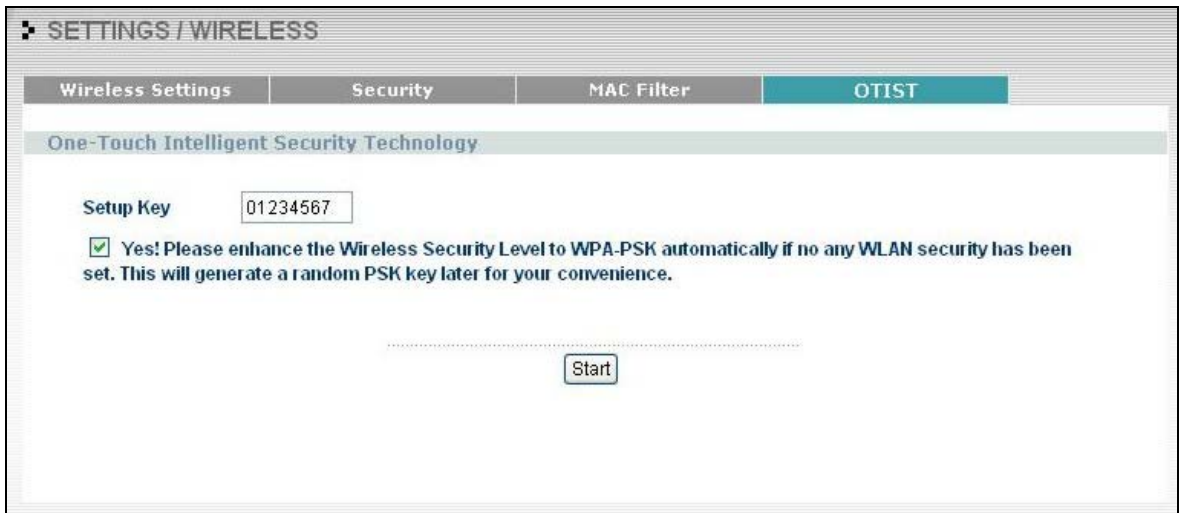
SETTINGS / WIRELESS

Wireless Settings | Security | MAC Filter | OTIST

One-Touch Intelligent Security Technology

Setup Key 01234567

Yes! Please enhance the Wireless Security Level to WPA-PSK automatically if no any WLAN security has been set. This will generate a random PSK key later for your convenience.

Start